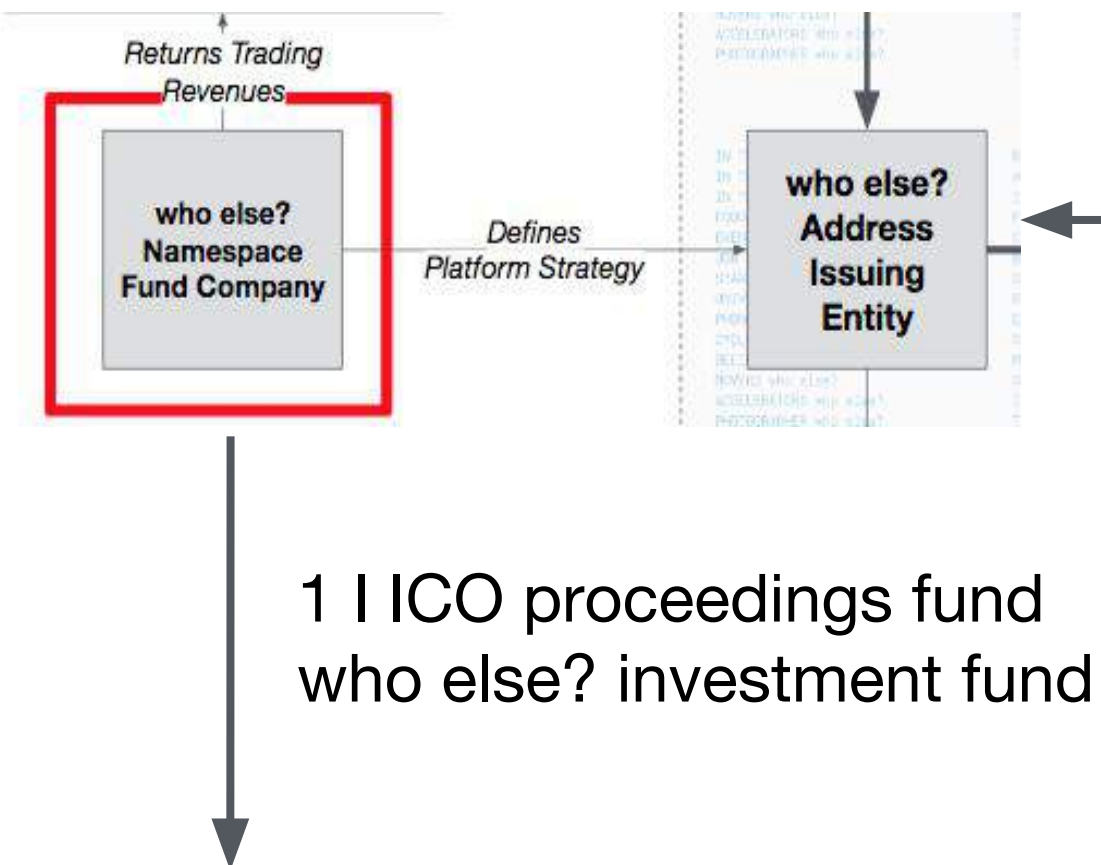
Returns Trading Revenues

who else? Namespace Fund Company

Defines Platform Strategy

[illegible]
ACCELERATORS who else?
PHOTOGRAPHER who else?

who else? Address Issuing Entity

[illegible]
MOVERS who else?
ACCELERATORS who else?
PHOTOGRAPHER who else?

1 I ICO proceedings fund who else? investment fund